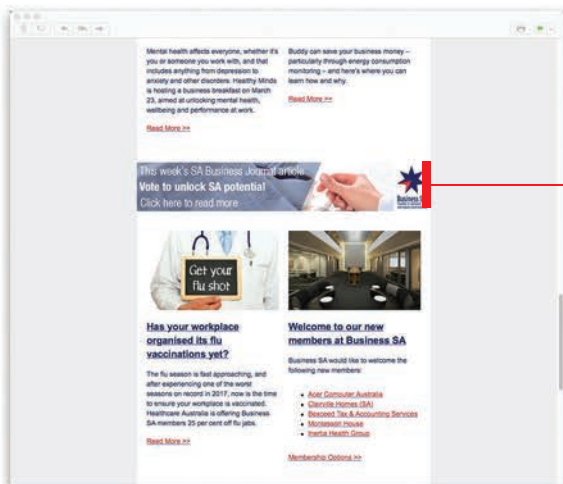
Mental health affects everyone, whether it's you or someone you work with, and that includes anything from depression to anxiety and other disorders. Healthy Minds is hosting a business breakfast on March 23, aimed at unlocking mental health, wellbeing and performance at work.

Read More >>

Buddy can save your business money – particularly through energy consumption monitoring – and here's where you can learn how and why.

Read More >>

This week's SA Business Journal article
Vote to unlock SA potential
Click here to read more

Business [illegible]

Get your flu shot

Has your workplace organised its flu vaccinations yet?

The flu season is fast approaching, and after experiencing one of the worst seasons on record in 2017, now is the time to ensure your workplace is vaccinated. Healthcare Australia is offering Business SA members 25 per cent off flu jabs.

Read More >>

Welcome to our new members at Business SA

Business SA would like to welcome the following new members:

- Acer Computer Australia
- Clairville Homes (SA)
- Beaceed Tax & Accounting Services
- Montessori House
- Inertia Health Group

Membership Options >>